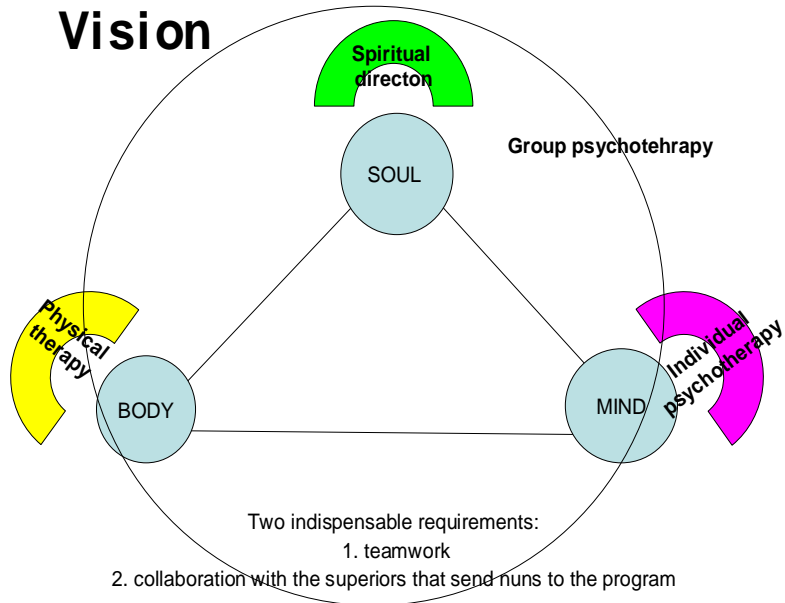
Vision

Spiritual directon

Group psychotehrapy

SOUL

Physical therapy

BODY

MIND

Individual psychotherapy

Two indispensable requirements:
1. teamwork
2. collaboration with the superiors that send nuns to the program